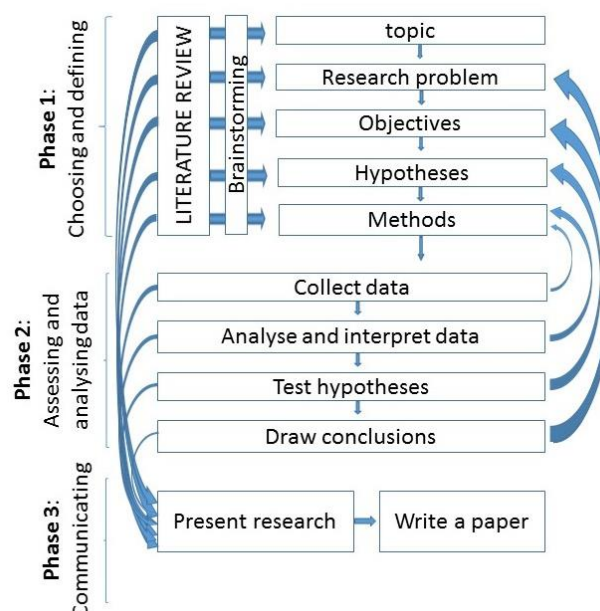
Phase 1: Choosing and defining

LITERATURE REVIEW

Brainstorming

topic

Research problem

Objectives

Hypotheses

Methods

Phase 2: Assessing and analysing data

Collect data

Analyse and interpret data

Test hypotheses

Draw conclusions

Phase 3: Communicating

Present research

Write a paper